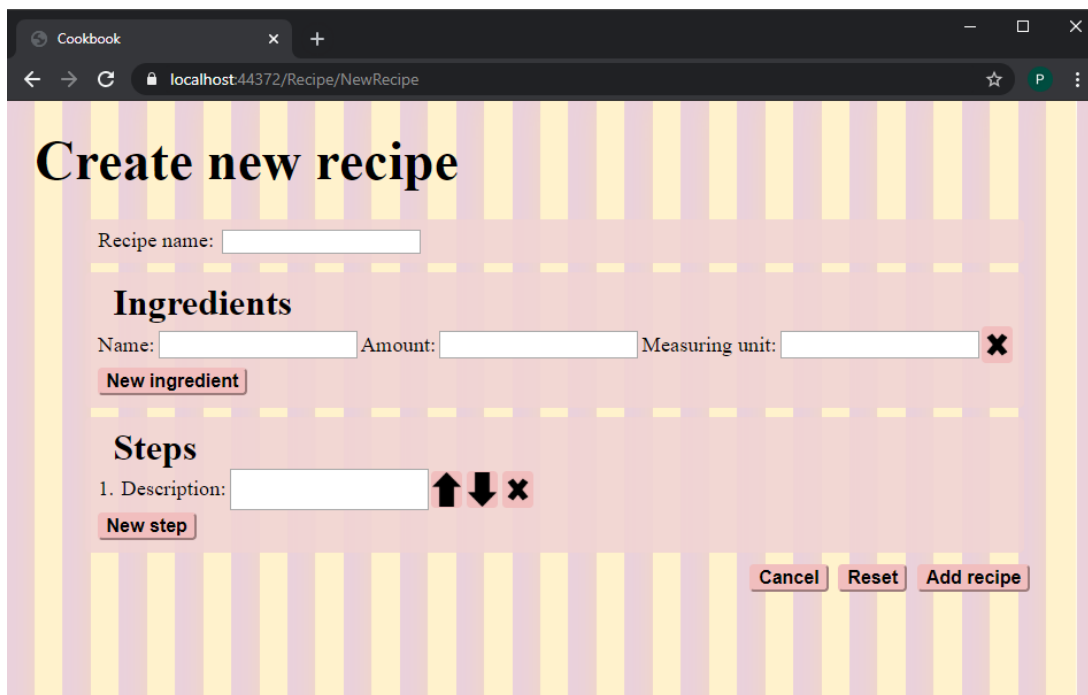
Cookbook

localhost:44372/Recipe/NewRecipe

P

# Create new recipe

Recipe name:

## Ingredients

Name: Amount: Measuring unit: ✖

New ingredient

## Steps

1. Description: ⬆ ⬇ ✖

New step

Cancel Reset Add recipe